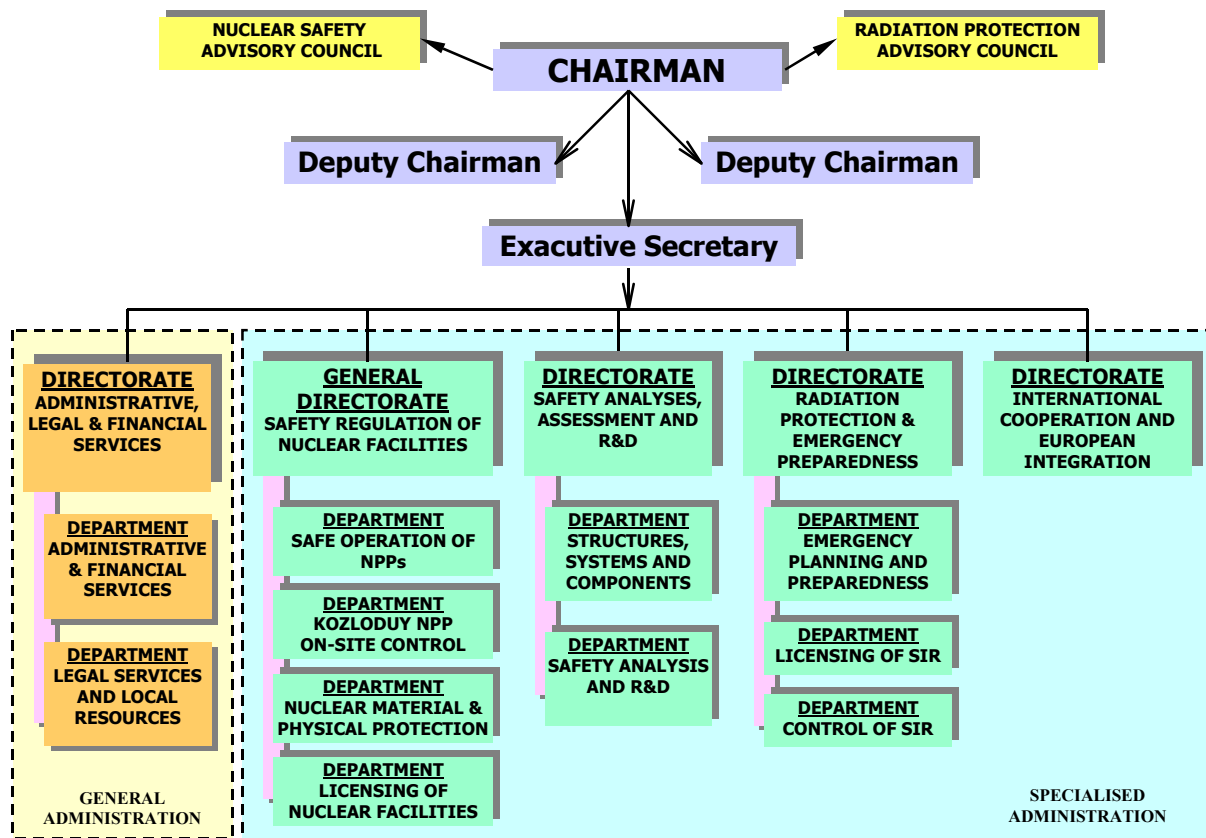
NUCLEAR SAFETY ADVISORY COUNCIL

CHAIRMAN

RADIATION PROTECTION ADVISORY COUNCIL

Deputy Chairman

Deputy Chairman

Exacutive Secretary

DIRECTORATE
ADMINISTRATIVE, LEGAL & FINANCIAL SERVICES

DEPARTMENT
ADMINISTRATIVE & FINANCIAL SERVICES

DEPARTMENT
LEGAL SERVICES AND LOCAL RESOURCES

GENERAL ADMINISTRATION

GENERAL DIRECTORATE
SAFETY REGULATION OF NUCLEAR FACILITIES

DEPARTMENT
SAFE OPERATION OF NPPs

DEPARTMENT
KOZLODUY NPP ON-SITE CONTROL

DEPARTMENT
NUCLEAR MATERIAL & PHYSICAL PROTECTION

DEPARTMENT
LICENSING OF NUCLEAR FACILITIES

DIRECTORATE
SAFETY ANALYSES, ASSESSMENT AND R&D

DEPARTMENT
STRUCTURES, SYSTEMS AND COMPONENTS

DEPARTMENT
SAFETY ANALYSIS AND R&D

DIRECTORATE
RADIATION PROTECTION & EMERGENCY PREPAREDNESS

DEPARTMENT
EMERGENCY PLANNING AND PREPAREDNESS

DEPARTMENT
LICENSING OF SIR

DEPARTMENT
CONTROL OF SIR

DIRECTORATE
INTERNATIONAL COOPERATION AND EUROPEAN INTEGRATION

SPECIALISED ADMINISTRATION